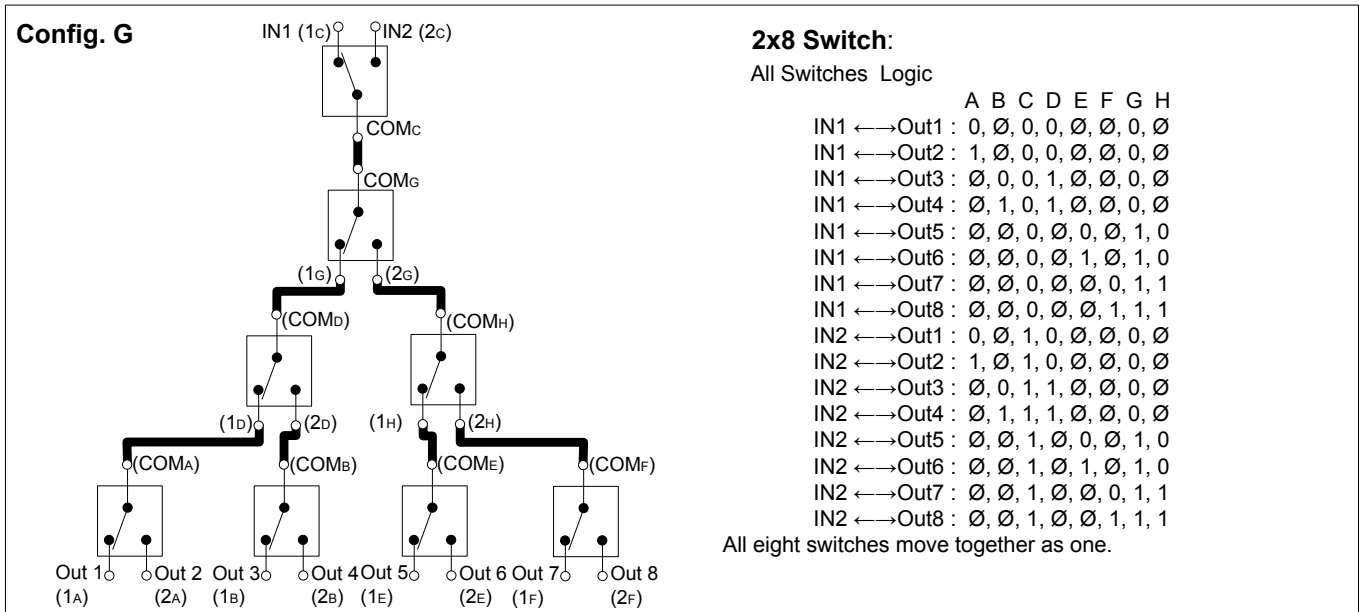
Config. G

IN1 (1C) IN2 (2C)

COMC

COMG

(1G) (2G)

(COMD) (COMH)

(1D) (2D) (1H) (2H)

(COMA) (COMB) (COME) (COMF)

Out 1 (1A) Out 2 (2A) Out 3 (1B) Out 4 (2B) Out 5 (1E) Out 6 (2E) Out 7 (1F) Out 8 (2F)

2x8 Switch:

All Switches Logic

| | A | B | C | D | E | F | G | H |
|---|---|---|---|---|---|---|---|---|
| IN1 ←→Out1 : | 0, | Ø, | 0, | 0, | Ø, | Ø, | 0, | Ø |
| IN1 ←→Out2 : | 1, | Ø, | 0, | 0, | Ø, | Ø, | 0, | Ø |
| IN1 ←→Out3 : | Ø, | 0, | 0, | 1, | Ø, | Ø, | 0, | Ø |
| IN1 ←→Out4 : | Ø, | 1, | 0, | 1, | Ø, | Ø, | 0, | Ø |
| IN1 ←→Out5 : | Ø, | Ø, | 0, | Ø, | 0, | Ø, | 1, | 0 |
| IN1 ←→Out6 : | Ø, | Ø, | 0, | Ø, | 1, | Ø, | 1, | 0 |
| IN1 ←→Out7 : | Ø, | Ø, | 0, | Ø, | Ø, | 0, | 1, | 1 |
| IN1 ←→Out8 : | Ø, | Ø, | 0, | Ø, | Ø, | 1, | 1, | 1 |
| IN2 ←→Out1 : | 0, | Ø, | 1, | 0, | Ø, | Ø, | 0, | Ø |
| IN2 ←→Out2 : | 1, | Ø, | 1, | 0, | Ø, | Ø, | 0, | Ø |
| IN2 ←→Out3 : | Ø, | 0, | 1, | 1, | Ø, | Ø, | 0, | Ø |
| IN2 ←→Out4 : | Ø, | 1, | 1, | 1, | Ø, | Ø, | 0, | Ø |
| IN2 ←→Out5 : | Ø, | Ø, | 1, | Ø, | 0, | Ø, | 1, | 0 |
| IN2 ←→Out6 : | Ø, | Ø, | 1, | Ø, | 1, | Ø, | 1, | 0 |
| IN2 ←→Out7 : | Ø, | Ø, | 1, | Ø, | Ø, | 0, | 1, | 1 |
| IN2 ←→Out8 : | Ø, | Ø, | 1, | Ø, | Ø, | 1, | 1, | 1 |

All eight switches move together as one.